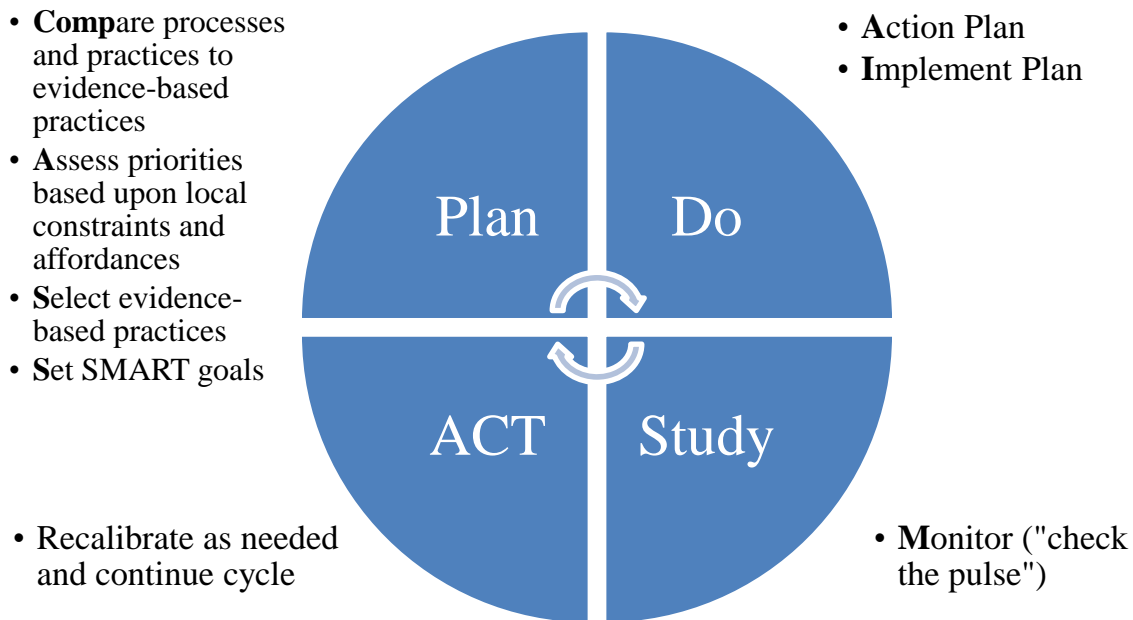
• **Comp**are processes and practices to evidence-based practices
• **A**ssess priorities based upon local constraints and affordances
• **S**elect evidence-based practices
• **S**et SMART goals

• **A**ction Plan
• **I**mplement Plan

Plan

Do

ACT

Study

• Recalibrate as needed and continue cycle

• **M**onitor ("check the pulse")